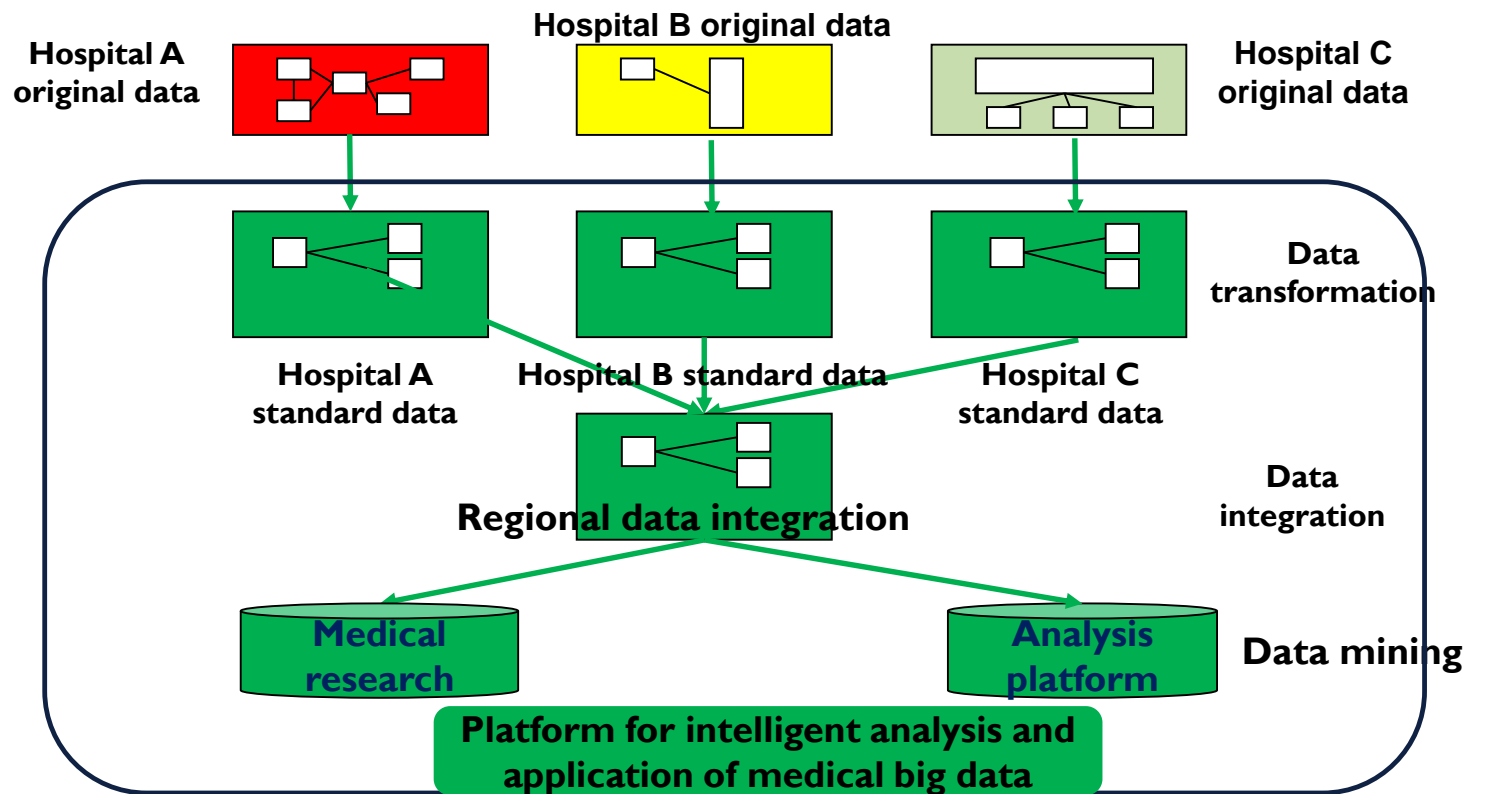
Hospital A original data

Hospital B original data

Hospital C original data

Data transformation

Hospital A standard data

Hospital B standard data

Hospital C standard data

Regional data integration

Data integration

Medical research

Analysis platform

Data mining

Platform for intelligent analysis and application of medical big data